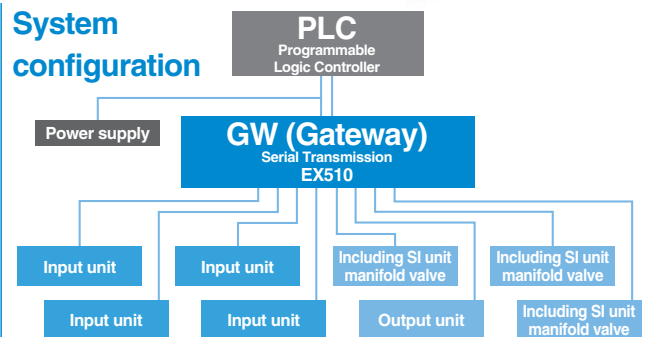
System configuration

PLC
Programmable Logic Controller

Power supply

GW (Gateway)
Serial Transmission
EX510

Input unit

Input unit

Input unit

Input unit

Including SI unit manifold valve

Output unit

Including SI unit manifold valve

Including SI unit manifold valve